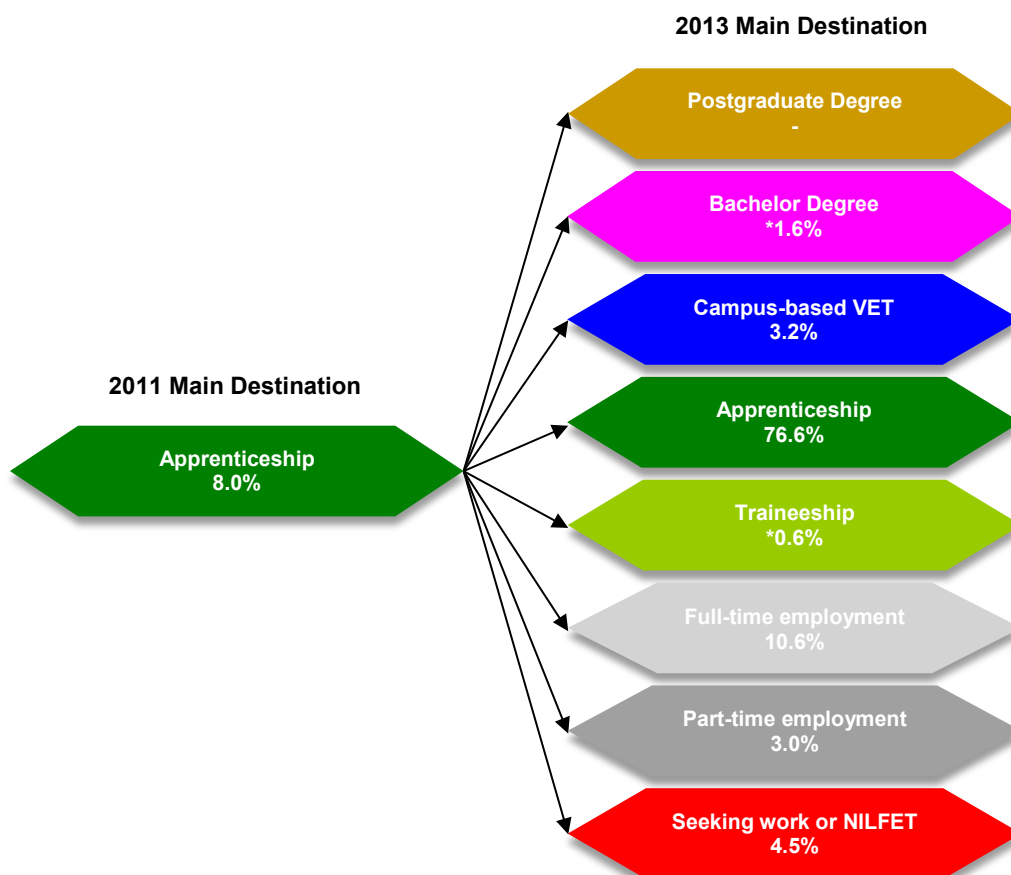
2013 Main Destination

2011 Main Destination

Apprenticeship
8.0%

Postgraduate Degree
-

Bachelor Degree
*1.6%

Campus-based VET
3.2%

Apprenticeship
76.6%

Traineeship
*0.6%

Full-time employment
10.6%

Part-time employment
3.0%

Seeking work or NILFET
4.5%